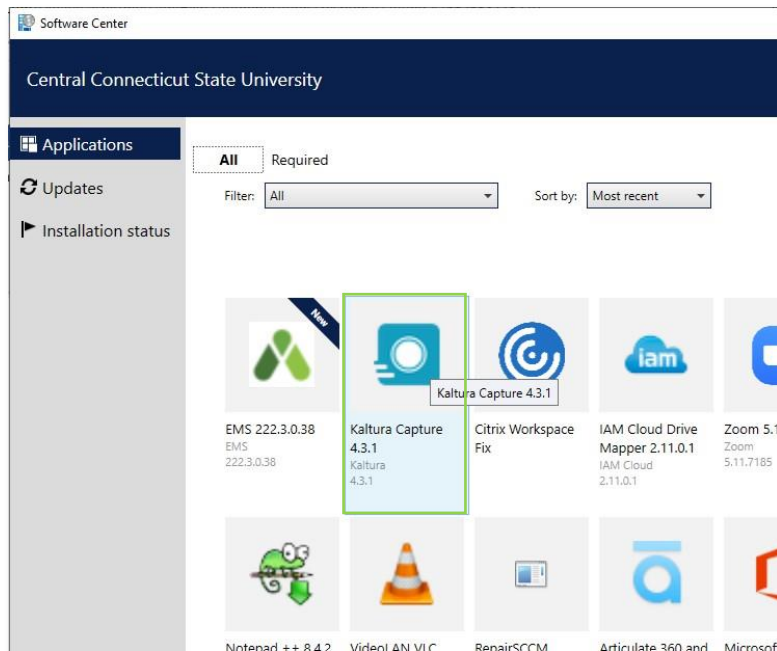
Software Center

Central Connecticut State University

Applications
Updates
Installation status

All
Required

Filter: All
Sort by: Most recent

New

Kaltura Capture 4.3.1

iam

EMS 222.3.0.38
EMS
222.3.0.38

Kaltura Capture 4.3.1
Kaltura
4.3.1

Citrix Workspace Fix

IAM Cloud Drive Mapper 2.11.0.1
IAM Cloud
2.11.0.1

Zoom 5.1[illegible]
Zoom
5.11.7185

Notepad ++ 8.4.2

VideoLAN VLC

RepairSCCM

Articulate 360 and

Microsof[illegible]